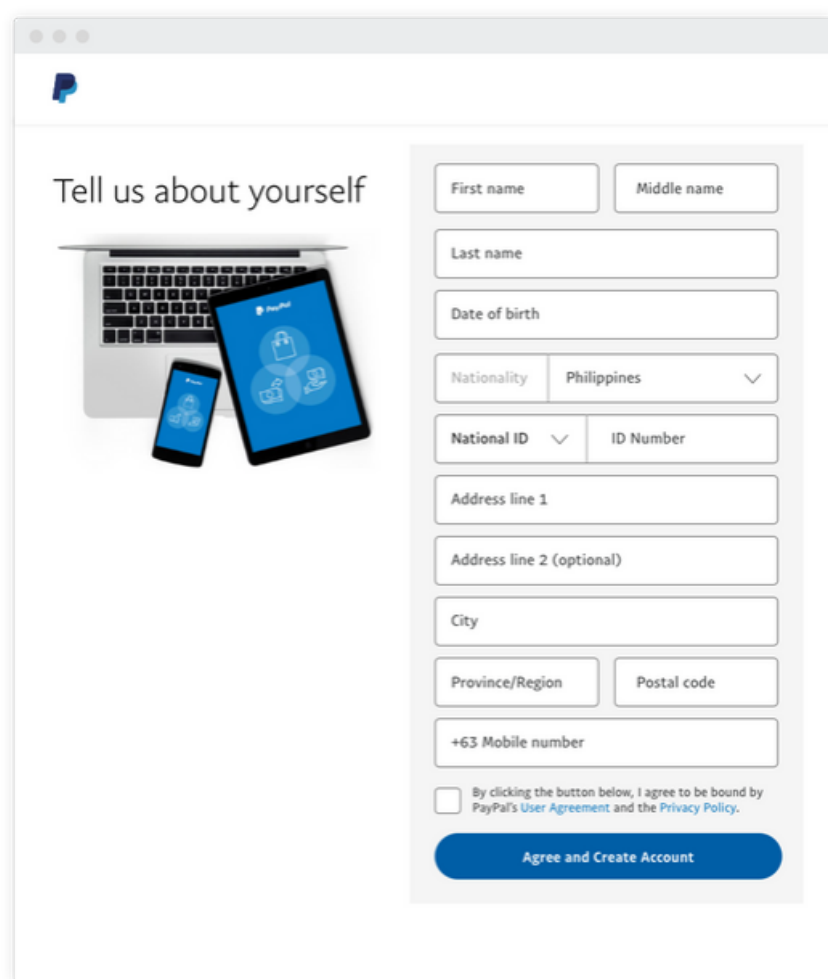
Tell us about yourself

PayPal

First name
Middle name
Last name
Date of birth
Nationality
Philippines
National ID
ID Number
Address line 1
Address line 2 (optional)
City
Province/Region
Postal code
+63 Mobile number

By clicking the button below, I agree to be bound by PayPal's User Agreement and the Privacy Policy.

Agree and Create Account